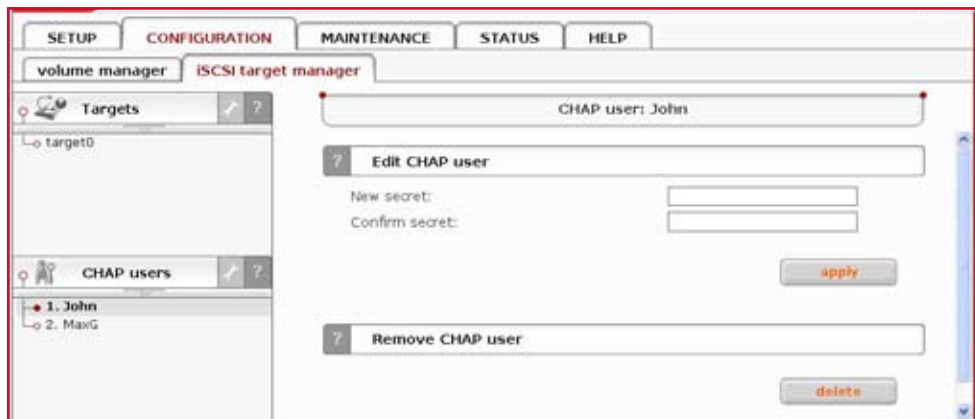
SETUP CONFIGURATION MAINTENANCE STATUS HELP

volume manager iSCSI target manager

Targets ?

target0

CHAP users ?

1. John
2. MaxG

CHAP user: John

? Edit CHAP user

New secret:
Confirm secret:

apply

? Remove CHAP user

delete